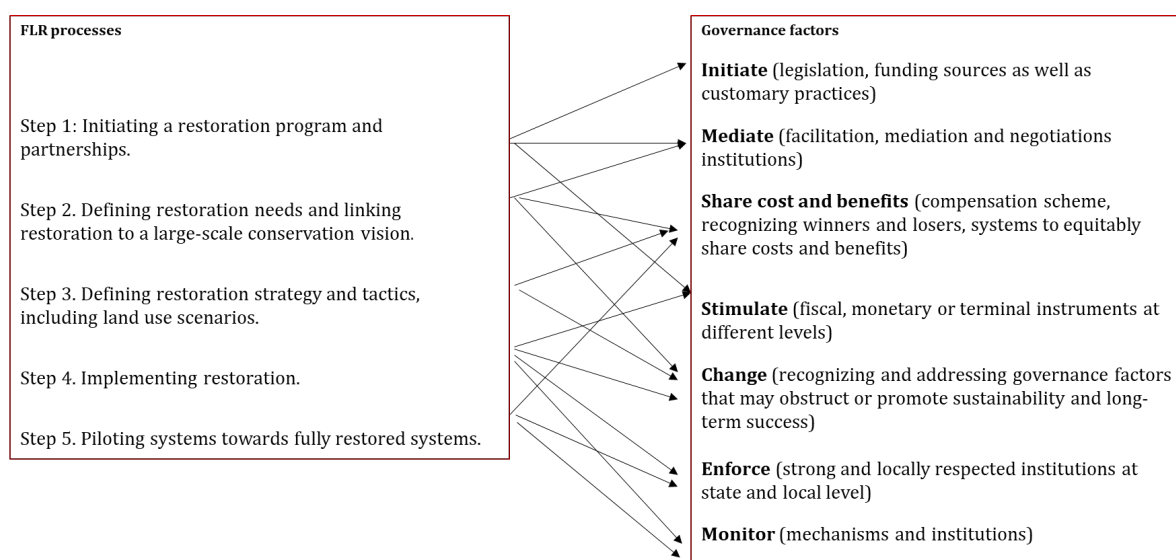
FLR processes

Step 1: Initiating a restoration program and partnerships.

Step 2. Defining restoration needs and linking restoration to a large-scale conservation vision.

Step 3. Defining restoration strategy and tactics, including land use scenarios.

Step 4. Implementing restoration.

Step 5. Piloting systems towards fully restored systems.

Governance factors

**Initiate** (legislation, funding sources as well as customary practices)

**Mediate** (facilitation, mediation and negotiations institutions)

**Share cost and benefits** (compensation scheme, recognizing winners and losers, systems to equitably share costs and benefits)

**Stimulate** (fiscal, monetary or terminal instruments at different levels)

**Change** (recognizing and addressing governance factors that may obstruct or promote sustainability and long-term success)

**Enforce** (strong and locally respected institutions at state and local level)

**Monitor** (mechanisms and institutions)